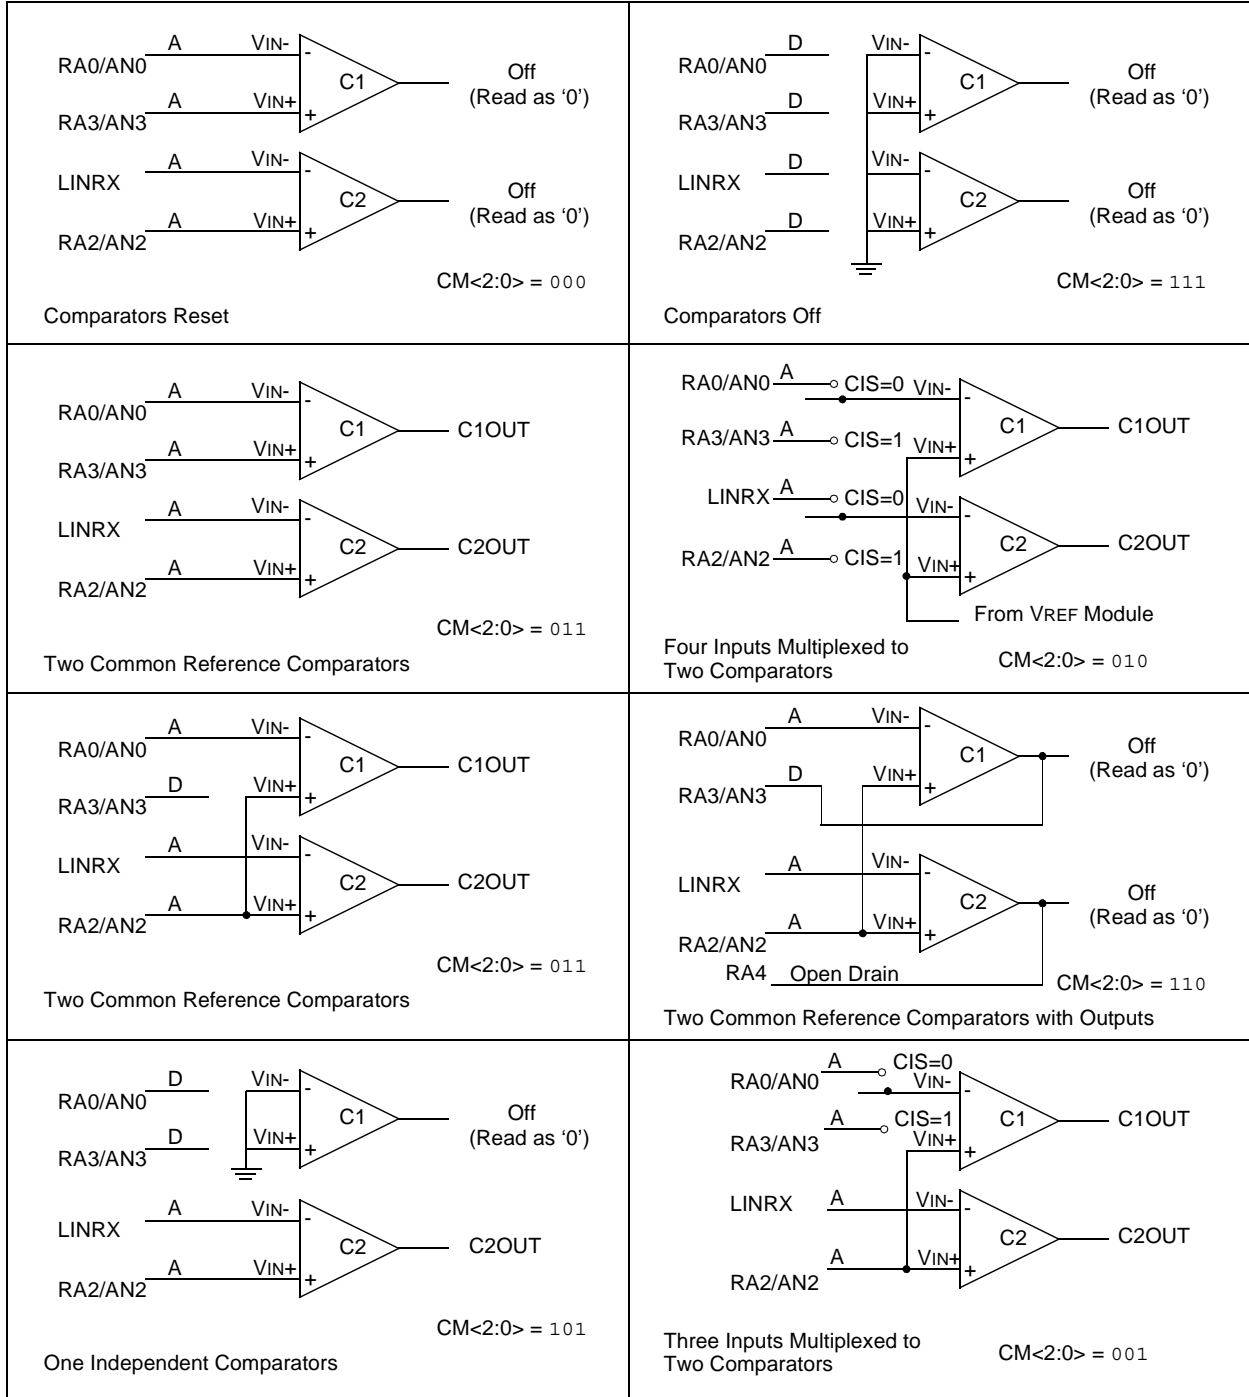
RA0/AN0 A VIN- - C1 Off (Read as ‘0’)
RA3/AN3 A VIN+ +
LINRX A VIN- - C2 Off (Read as ‘0’)
RA2/AN2 A VIN+ +
CM<2:0> = 000
Comparators Reset

RA0/AN0 D VIN- - C1 Off (Read as ‘0’)
RA3/AN3 D VIN+ +
LINRX D VIN- - C2 Off (Read as ‘0’)
RA2/AN2 D VIN+ +
CM<2:0> = 111
Comparators Off

RA0/AN0 A VIN- - C1 C1OUT
RA3/AN3 A VIN+ +
LINRX A VIN- - C2 C2OUT
RA2/AN2 A VIN+ +
CM<2:0> = 011
Two Common Reference Comparators

RA0/AN0 A CIS=0 VIN- - C1 C1OUT
RA3/AN3 A CIS=1 VIN+ +
LINRX A CIS=0 VIN- - C2 C2OUT
RA2/AN2 A CIS=1 VIN+ +
From VREF Module
Four Inputs Multiplexed to Two Comparators
CM<2:0> = 010

RA0/AN0 A VIN- - C1 C1OUT
RA3/AN3 D VIN+ +
LINRX A VIN- - C2 C2OUT
RA2/AN2 A VIN+ +
CM<2:0> = 011
Two Common Reference Comparators

RA0/AN0 A VIN- - C1 Off (Read as ‘0’)
RA3/AN3 D VIN+ +
LINRX A VIN- - C2 Off (Read as ‘0’)
RA2/AN2 A VIN+ +
RA4 Open Drain
CM<2:0> = 110
Two Common Reference Comparators with Outputs

RA0/AN0 D VIN- - C1 Off (Read as ‘0’)
RA3/AN3 D VIN+ +
LINRX A VIN- - C2 C2OUT
RA2/AN2 A VIN+ +
CM<2:0> = 101
One Independent Comparators

RA0/AN0 A CIS=0 VIN- - C1 C1OUT
RA3/AN3 A CIS=1 VIN+ +
LINRX A VIN- - C2 C2OUT
RA2/AN2 A VIN+ +
Three Inputs Multiplexed to Two Comparators
CM<2:0> = 001